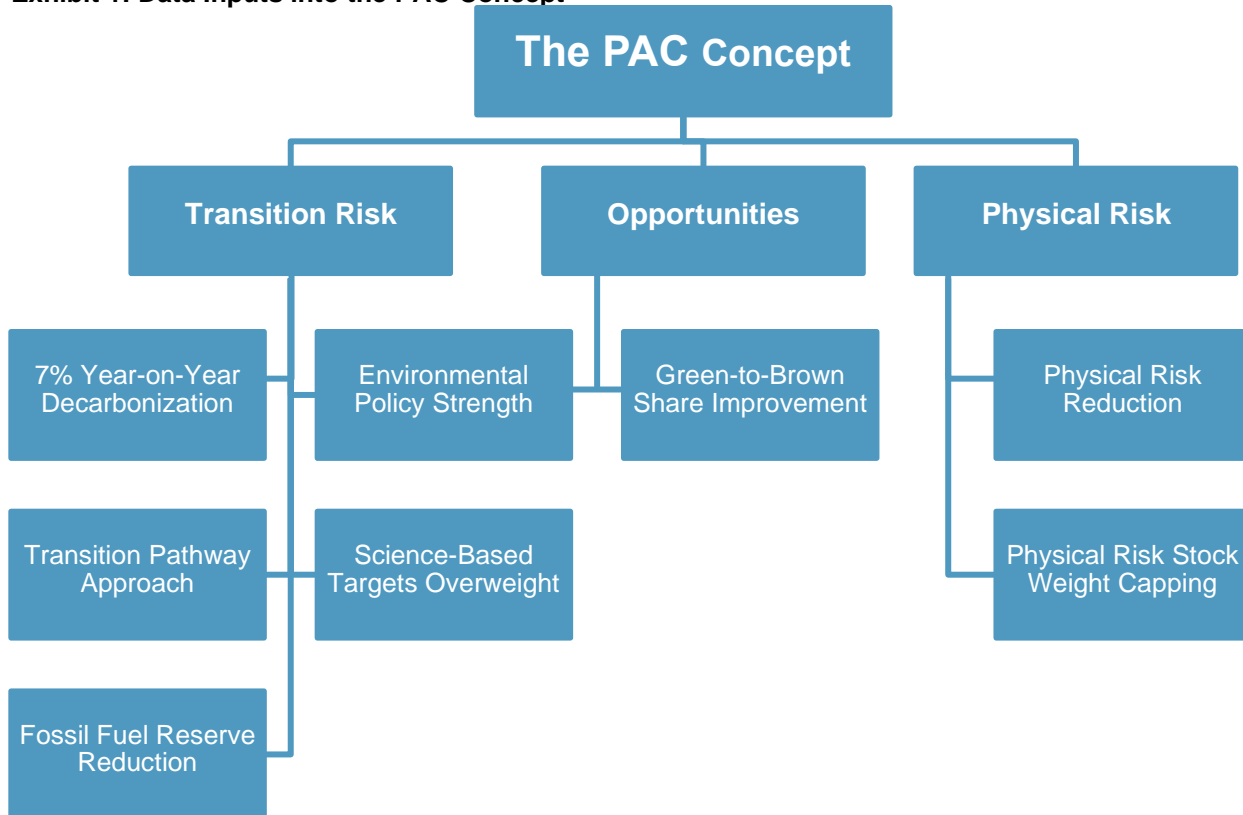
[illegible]

The PAC Concept

Transition Risk

Opportunities

Physical Risk

7% Year-on-Year Decarbonization

Environmental Policy Strength

Green-to-Brown Share Improvement

Physical Risk Reduction

Transition Pathway Approach

Science-Based Targets Overweight

Physical Risk Stock Weight Capping

Fossil Fuel Reserve Reduction